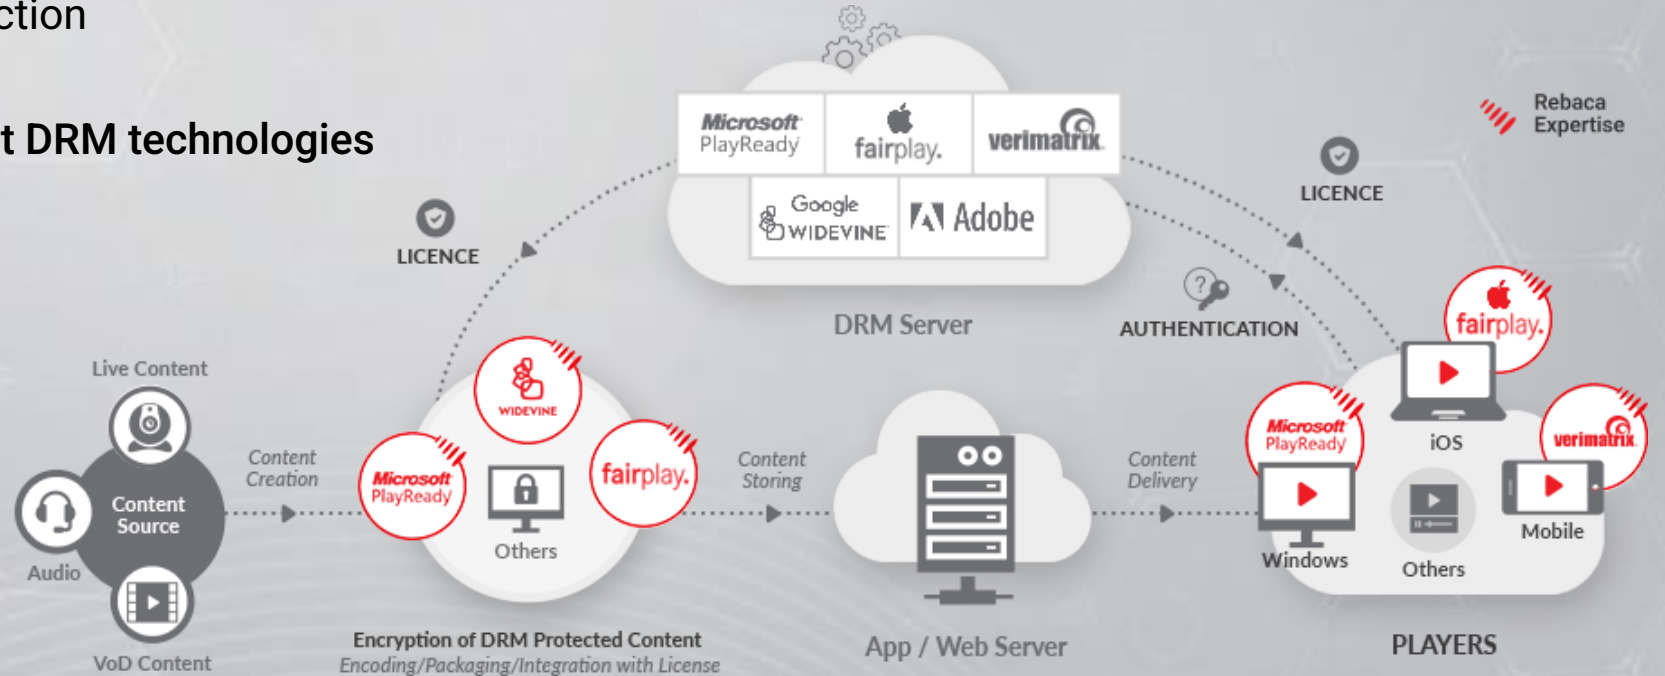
ction

t DRM technologies

Microsoft PlayReady
fairplay.
verimatrix
Google WIDEVINE
Adobe

DRM Server

Rebaca Expertise

LICENCE

LICENCE

AUTHENTICATION

Live Content

Content Source

Audio

VoD Content

Content Creation

WIDEVINE

Microsoft PlayReady

fairplay.

Others

Encryption of DRM Protected Content
Encoding/Packaging/Integration with License

Content Storing

App / Web Server

Content Delivery

fairplay.

iOS

Microsoft PlayReady

verimatrix

Windows

Others

Mobile

PLAYERS